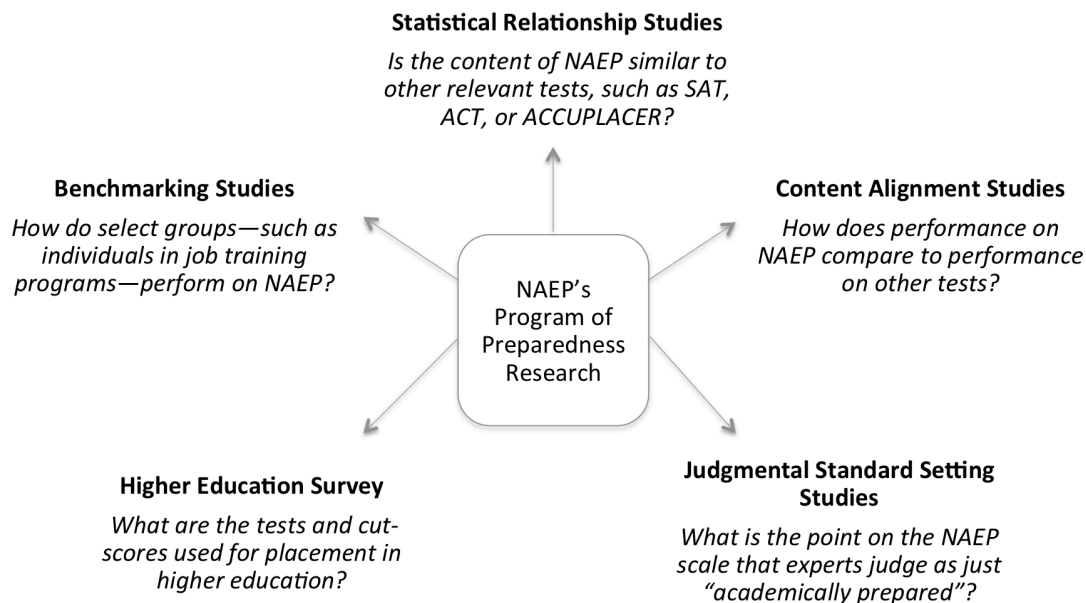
Statistical Relationship Studies

Is the content of NAEP similar to other relevant tests, such as SAT, ACT, or ACCUPLACER?

Benchmarking Studies

How do select groups—such as individuals in job training programs—perform on NAEP?

Content Alignment Studies

How does performance on NAEP compare to performance on other tests?

NAEP's Program of Preparedness Research

Higher Education Survey

What are the tests and cut-scores used for placement in higher education?

Judgmental Standard Setting Studies

What is the point on the NAEP scale that experts judge as just "academically prepared"?